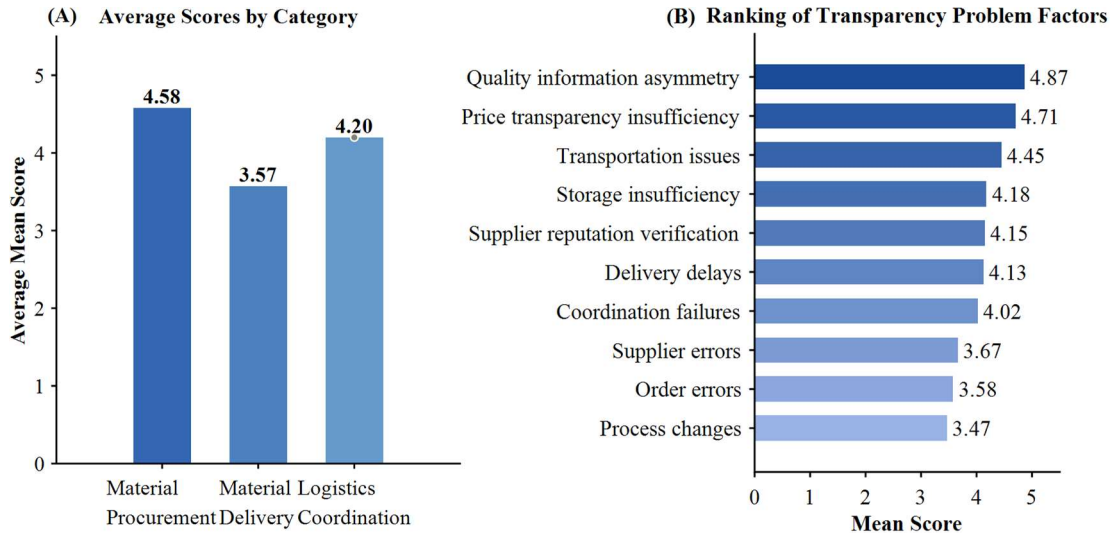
(A) Average Scores by Category

Average Mean Score

5
4
3
2
1
0

4.58
3.57
4.20

Material Procurement
Material Delivery
Logistics Coordination

(B) Ranking of Transparency Problem Factors

Quality information asymmetry 4.87
Price transparency insufficiency 4.71
Transportation issues 4.45
Storage insufficiency 4.18
Supplier reputation verification 4.15
Delivery delays 4.13
Coordination failures 4.02
Supplier errors 3.67
Order errors 3.58
Process changes 3.47

0 1 2 3 4 5
Mean Score